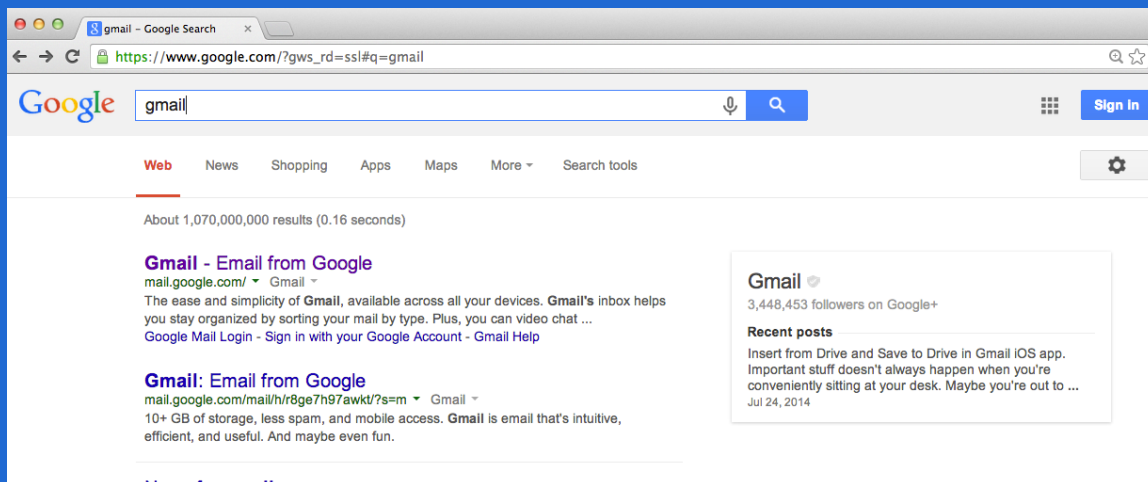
gmail – Google Search ×

https://www.google.com/?gws_rd=ssl#q=gmail

Google

gmail

Sign in

Web News Shopping Apps Maps More Search tools

About 1,070,000,000 results (0.16 seconds)

Gmail - Email from Google
mail.google.com/ Gmail
The ease and simplicity of Gmail, available across all your devices. Gmail's inbox helps you stay organized by sorting your mail by type. Plus, you can video chat ...
Google Mail Login - Sign in with your Google Account - Gmail Help

Gmail: Email from Google
mail.google.com/mail/h/r8ge7h97awkt/?s=m Gmail
10+ GB of storage, less spam, and mobile access. Gmail is email that's intuitive, efficient, and useful. And maybe even fun.

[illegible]

Gmail
3,448,453 followers on Google+
Recent posts
Insert from Drive and Save to Drive in Gmail iOS app. Important stuff doesn't always happen when you're conveniently sitting at your desk. Maybe you're out to ...
Jul 24, 2014